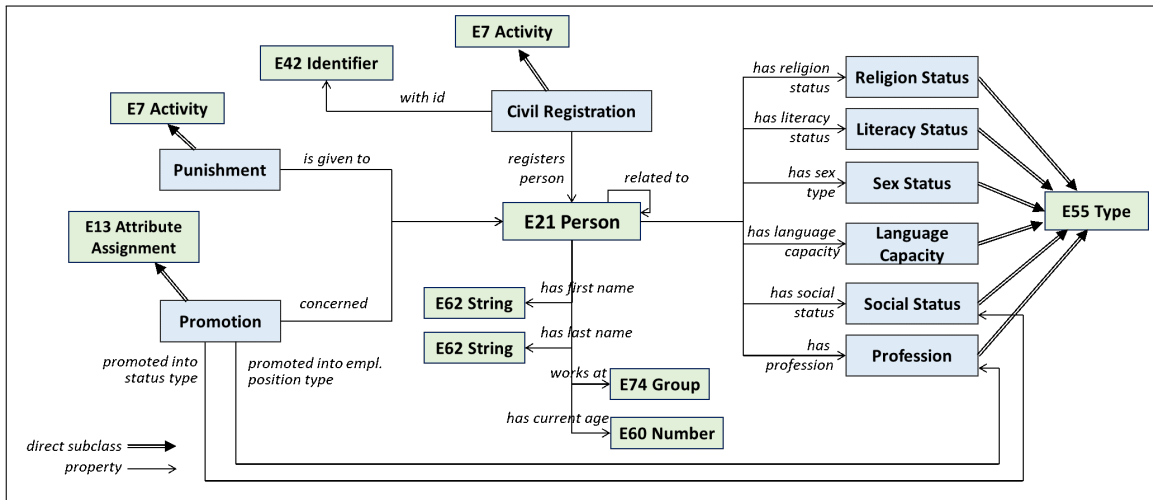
E7 Activity

E42 Identifier

with id

Civil Registration

E7 Activity

Punishment

is given to

registers person

related to

E21 Person

E13 Attribute Assignment

Promotion

concerned

has first name

E62 String

has last name

E62 String

works at

E74 Group

has current age

E60 Number

promoted into status type

promoted into empl. position type

has religion status

Religion Status

has literacy status

Literacy Status

has sex type

Sex Status

has language capacity

Language Capacity

has social status

Social Status

has profession

Profession

E55 Type

direct subclass

property